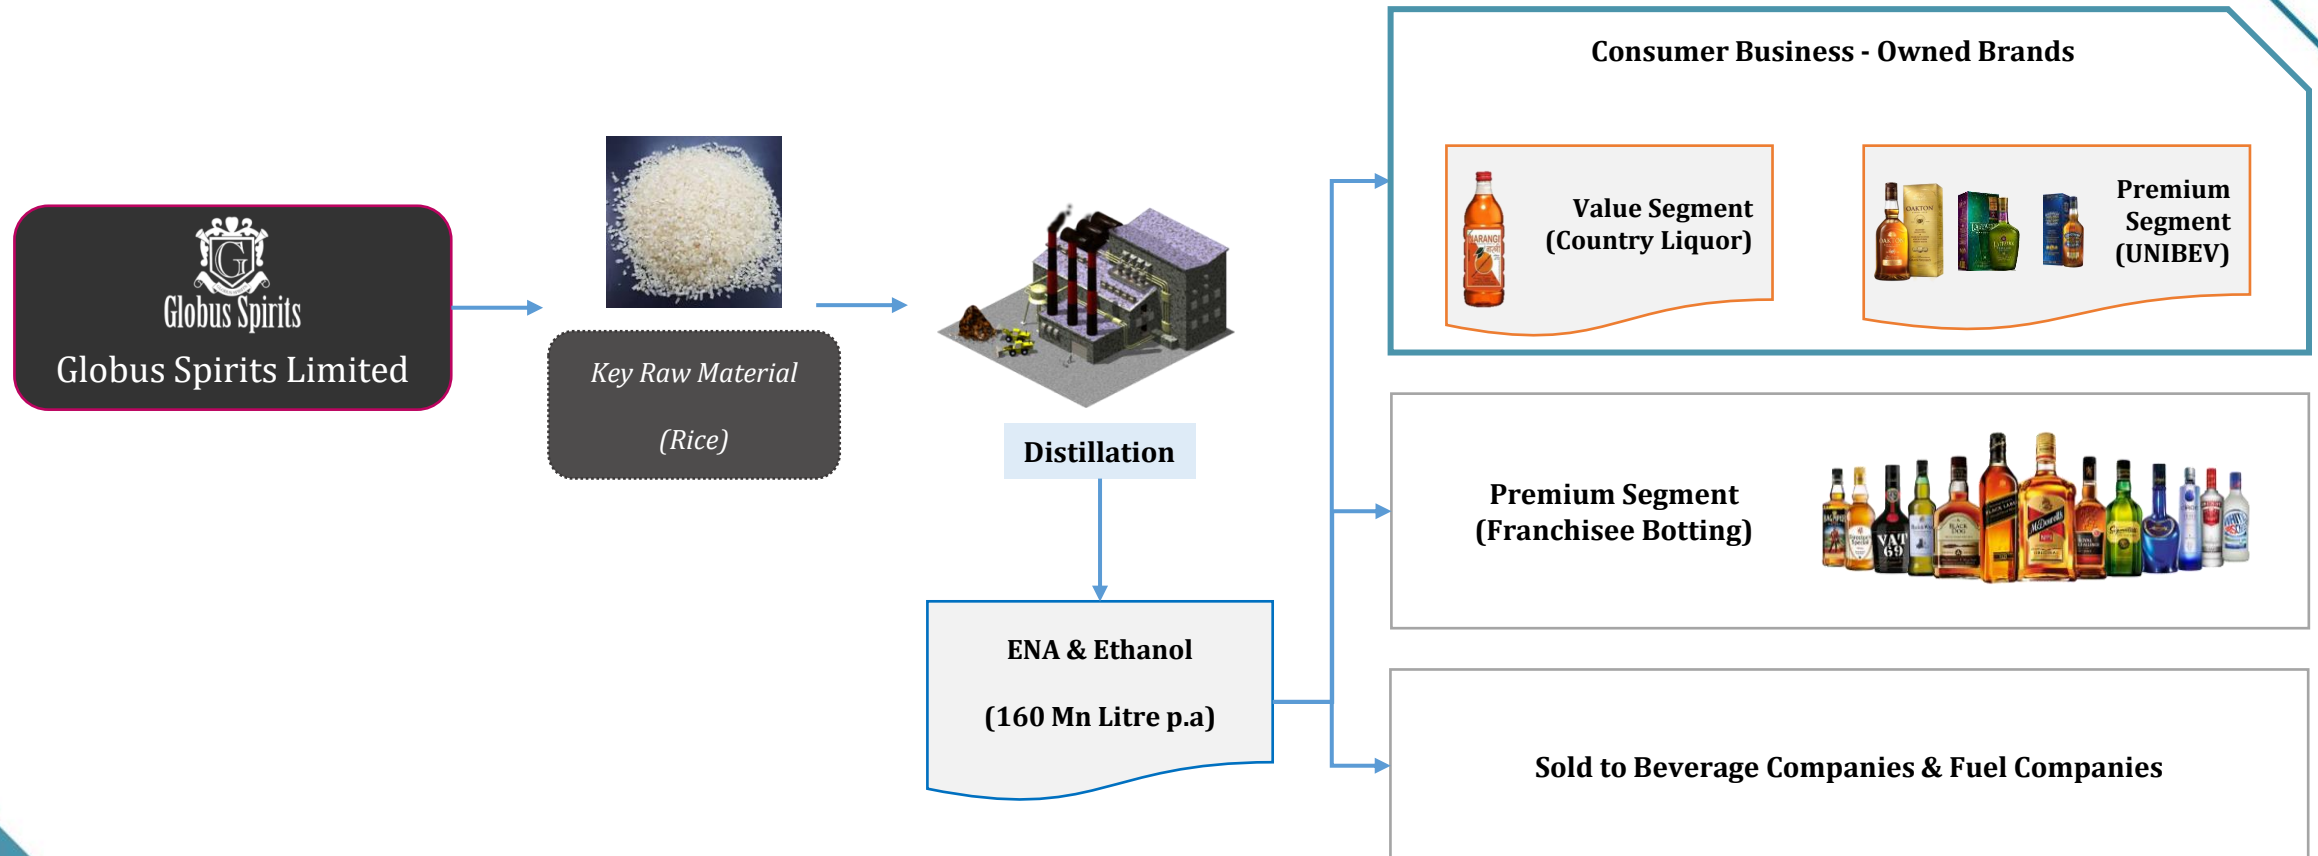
G
Globus Spirits
Globus Spirits Limited

Key Raw Material

(Rice)

Distillation

ENA & Ethanol

(160 Mn Litre p.a)

Consumer Business - Owned Brands

Value Segment
(Country Liquor)

Premium Segment
(UNIBEV)

Premium Segment
(Franchisee Botting)

Sold to Beverage Companies & Fuel Companies